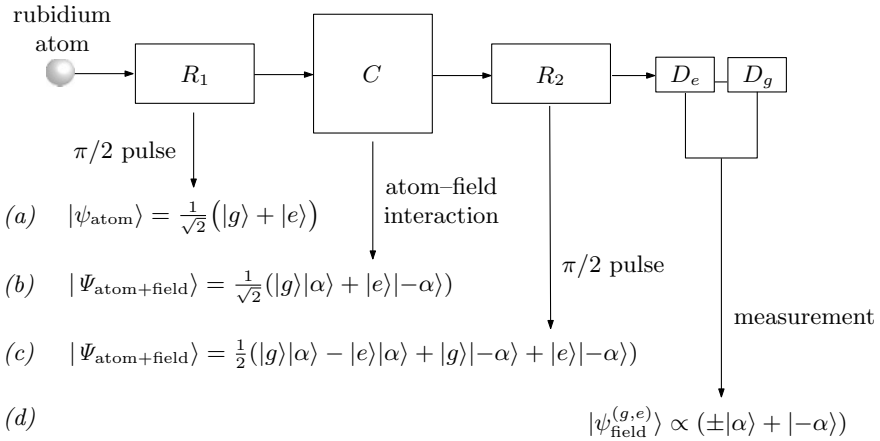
rubidium atom

$R_1$

$C$

$R_2$

$D_e$

$D_g$

$\pi/2$ pulse

atom–field interaction

$\pi/2$ pulse

measurement

(a) $|\psi_{\text{atom}}\rangle = \frac{1}{\sqrt{2}}\big(|g\rangle + |e\rangle\big)$

(b) $|\Psi_{\text{atom+field}}\rangle = \frac{1}{\sqrt{2}}(|g\rangle|\alpha\rangle + |e\rangle|-\alpha\rangle)$

(c) $|\Psi_{\text{atom+field}}\rangle = \frac{1}{2}(|g\rangle|\alpha\rangle - |e\rangle|\alpha\rangle + |g\rangle|-\alpha\rangle + |e\rangle|-\alpha\rangle)$

(d) $|\psi^{(g,e)}_{\text{field}}\rangle \propto (\pm|\alpha\rangle + |-\alpha\rangle)$